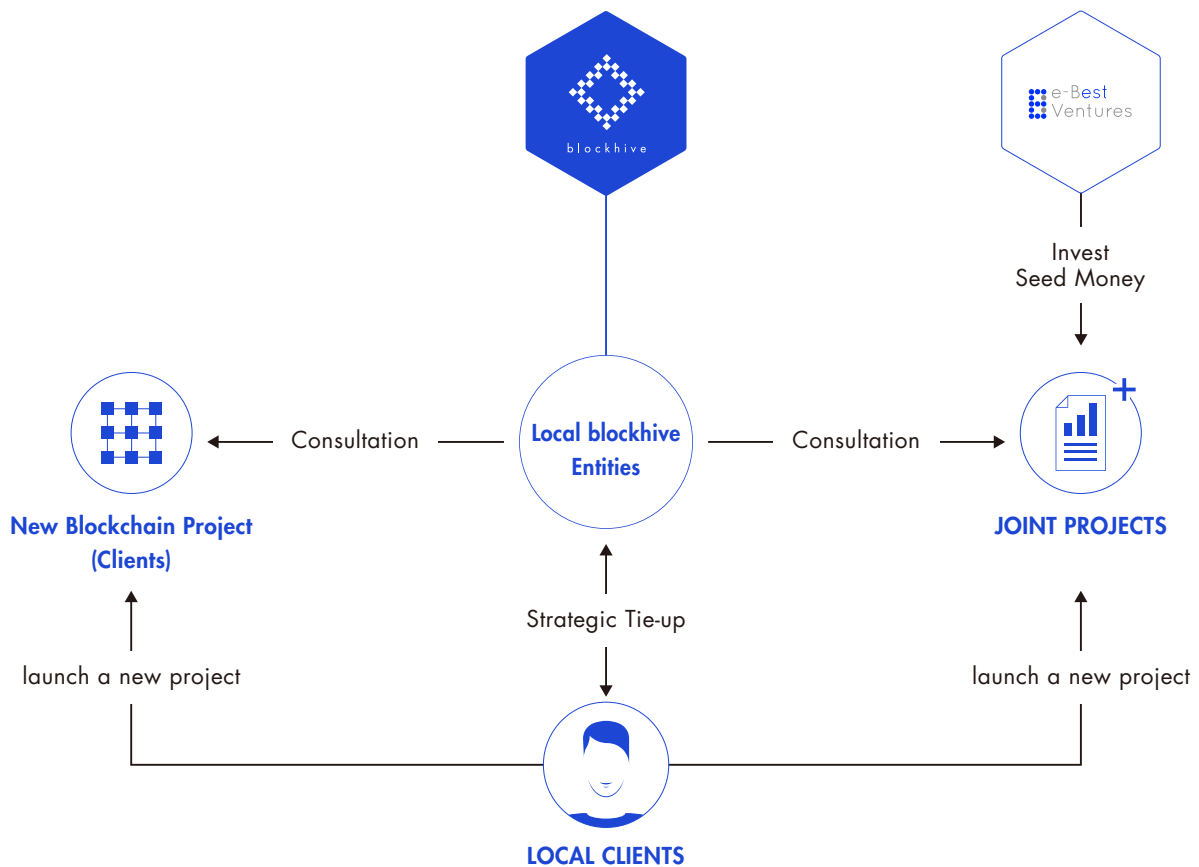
blockhive

e-Best Ventures

Invest Seed Money

Consultation

Local blockhive Entities

Consultation

New Blockchain Project (Clients)

JOINT PROJECTS

Strategic Tie-up

launch a new project

launch a new project

LOCAL CLIENTS